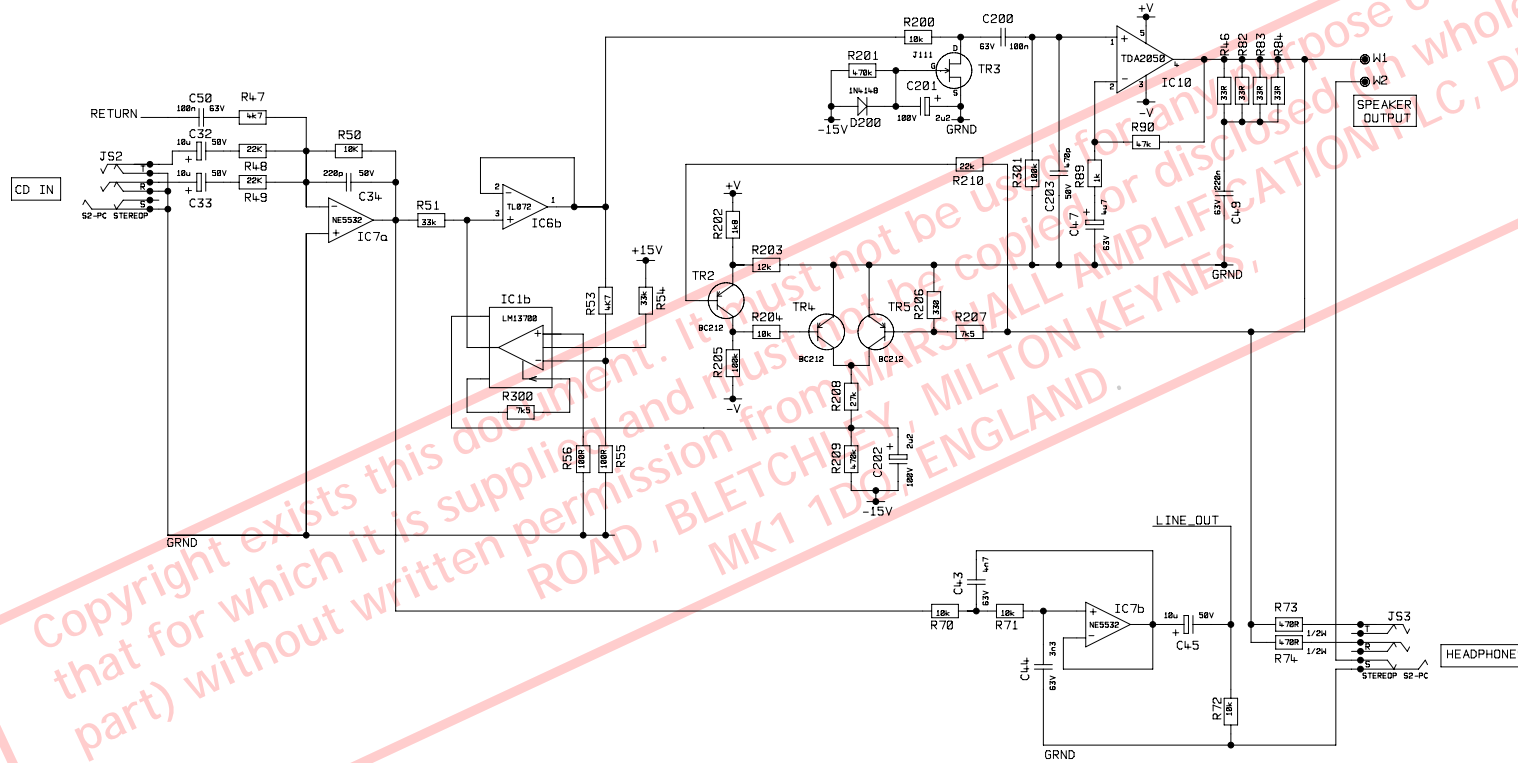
Copyright exists this document. It must not be used for any purpose other than that for which it is supplied and must not be copied or disclosed (in whole or part) without written permission from MARSHALL AMPLIFICATION PLC, DENBIGH ROAD, BLETCHLEY, MILTON KEYNES, MK1 1DQ, ENGLAND

CD IN
JS2
S2-PC STEREOP
RETURN
C50 100n 63V
R47 4k7
C32 10u 50V
R48 22K
C33 10u 50V
R49 22K
R50 10K
220p 50V C34
NE5532 IC7a
R51 33k
TL072 IC6b
R200 10k
C200 63V 100n
R201 470k
J111 TR3
1N4148 D200
C201 100V 2u2
-15V
GRND
+V
TDA2050 IC10
-V
R46 R82 R83 R84
33R 33R 33R 33R
W1
W2
SPEAKER OUTPUT
R90 47k
R301 100k
C203 470p 50V
R89 1k
C47 4u7 63V
C49 220n 63V
GRND
22k R210
+V
R202 1k8
R203 12k
TR2 BC212
R204 10k
R205 100k
-V
TR4 BC212
TR5 BC212
R206 330
R207 7k5
R208 27k
R209 4k70
C202 2u2 100V
-15V
+15V
R54 33k
R53 4k7
IC1b LM13700
R300 7k5
R56 100R
R55 100R
GRND
LINE_OUT
C43 63V 4n7
R70 10k
R71 10k
IC7b NE5532
10u 50V C45
C44 63V 3n3
R72 10k
GRND
R73 470R 1/2W
R74 470R 1/2W
JS3
STEREOP S2-PC
HEADPHONE